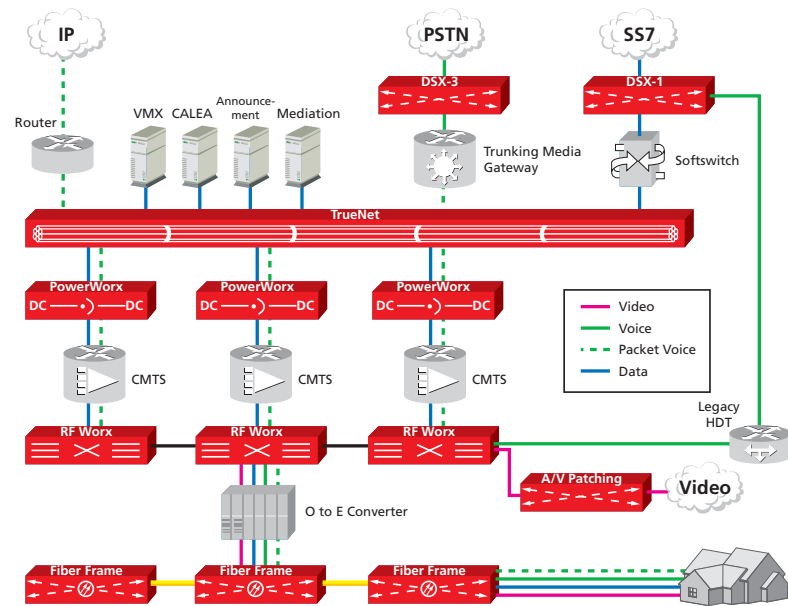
IP

PSTN

SS7

DSX-3

DSX-1

Router

VMX

CALEA

Announcement

Mediation

Trunking Media Gateway

Softswitch

TrueNet

PowerWorx
DC DC

PowerWorx
DC DC

PowerWorx
DC DC

Video
Voice
Packet Voice
Data

CMTS

CMTS

CMTS

Legacy HDT

RF Worx

RF Worx

RF Worx

A/V Patching

Video

O to E Converter

Fiber Frame

Fiber Frame

Fiber Frame